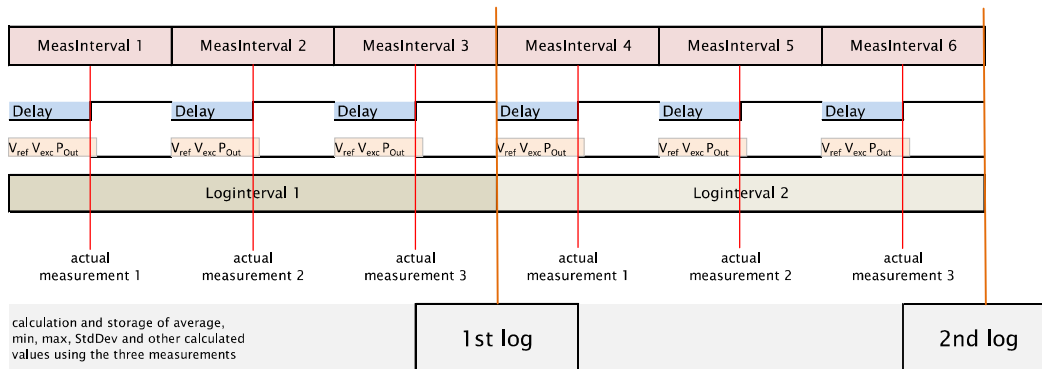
MeasInterval 1
MeasInterval 2
MeasInterval 3
MeasInterval 4
MeasInterval 5
MeasInterval 6

Delay
Delay
Delay
Delay
Delay
Delay

$V_{ref}$ $V_{exc}$ $P_{Out}$
$V_{ref}$ $V_{exc}$ $P_{Out}$
$V_{ref}$ $V_{exc}$ $P_{Out}$
$V_{ref}$ $V_{exc}$ $P_{Out}$
$V_{ref}$ $V_{exc}$ $P_{Out}$
$V_{ref}$ $V_{exc}$ $P_{Out}$

Loginterval 1
Loginterval 2

actual measurement 1
actual measurement 2
actual measurement 3
actual measurement 1
actual measurement 2
actual measurement 3

calculation and storage of average, min, max, StdDev and other calculated values using the three measurements

1st log

2nd log